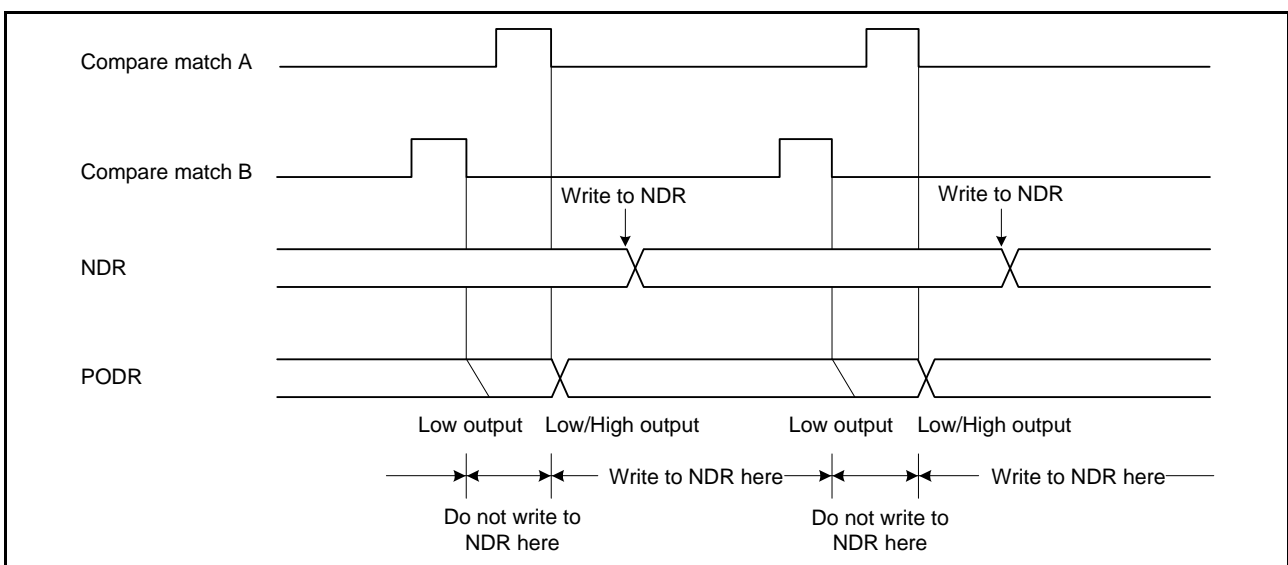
Compare match A

Compare match B

Write to NDR

Write to NDR

NDR

PODR

Low output

Low/High output

Low output

Low/High output

Write to NDR here

Write to NDR here

Do not write to NDR here

Do not write to NDR here